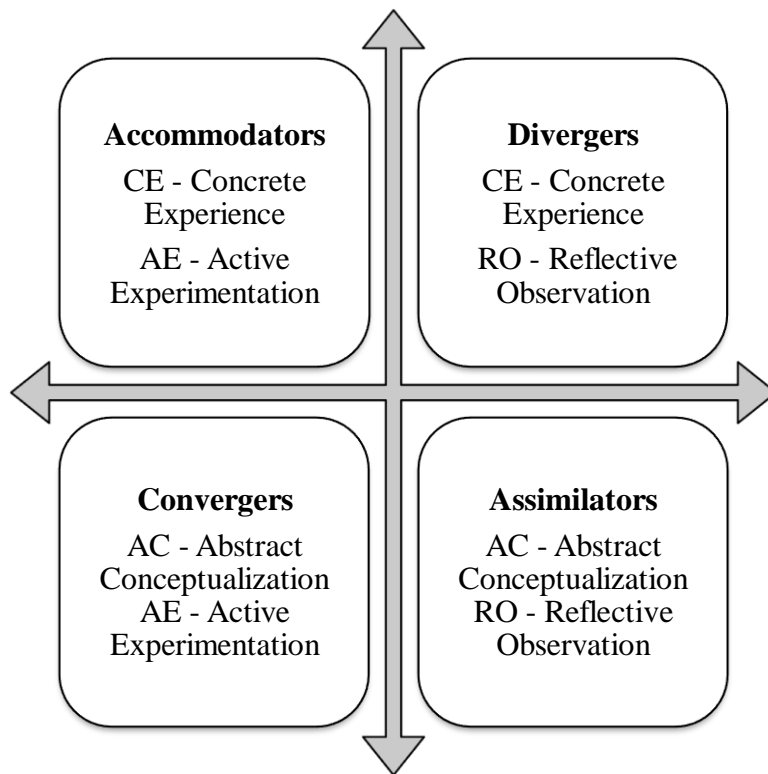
Accommodators
CE - Concrete Experience
AE - Active Experimentation

Divergers
CE - Concrete Experience
RO - Reflective Observation

Convergers
AC - Abstract Conceptualization
AE - Active Experimentation

Assimilators
AC - Abstract Conceptualization
RO - Reflective Observation